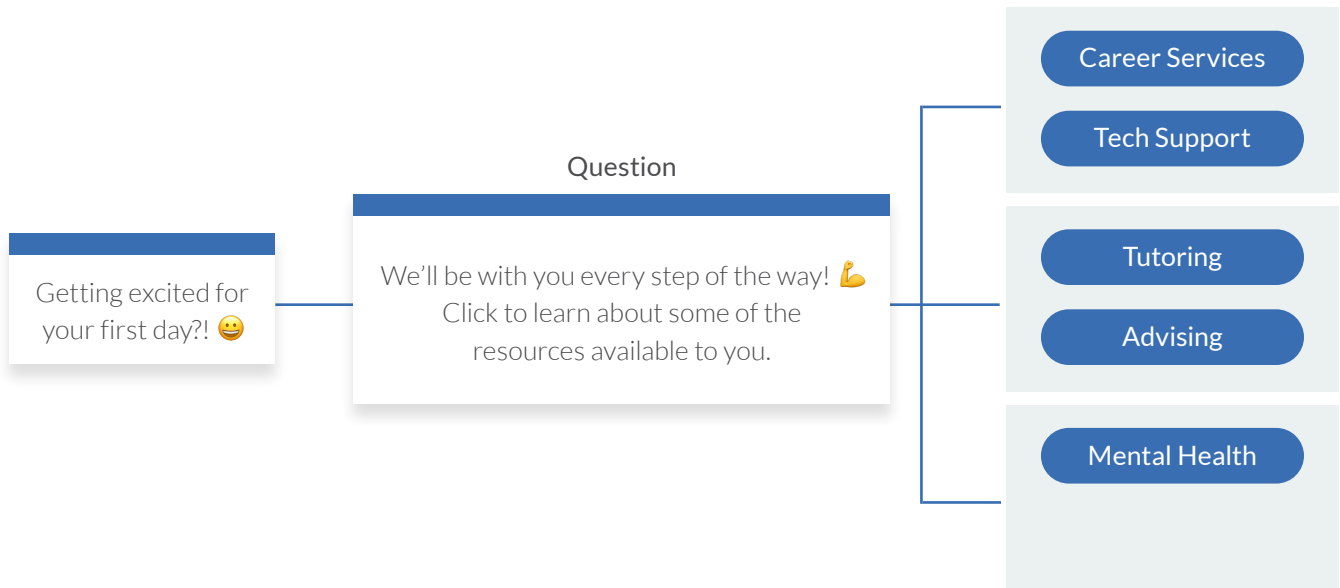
Getting excited for your first day?! 😀

Question

We’ll be with you every step of the way! 💪 Click to learn about some of the resources available to you.

Career Services

Tech Support

Tutoring

Advising

Mental Health